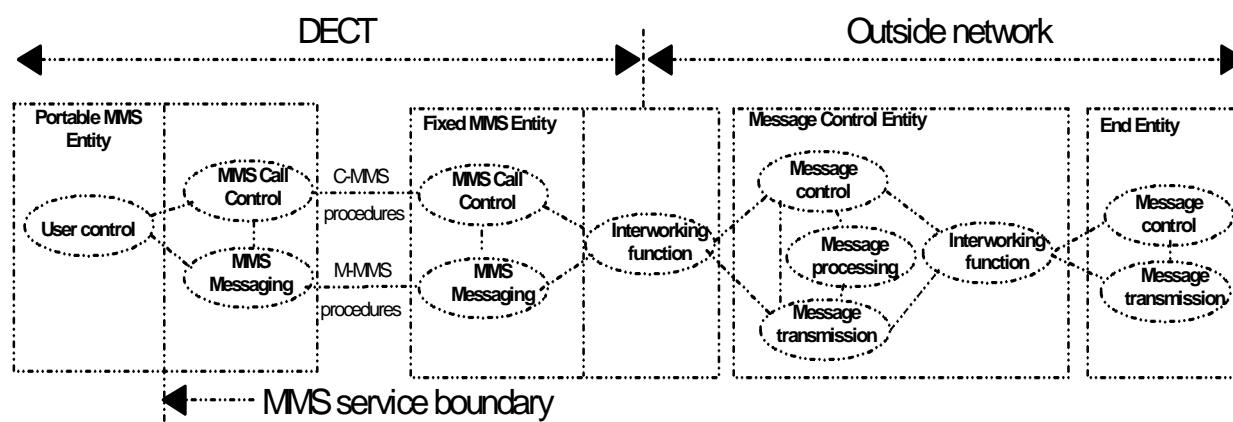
DECT

Outside network

Portable MMS Entity

User control

MMS Call Control

MMS Messaging

C-MMS procedures

M-MMS procedures

Fixed MMS Entity

MMS Call Control

MMS Messaging

Interworking function

Message Control Entity

Message control

Message processing

Message transmission

Interworking function

End Entity

Message control

Message transmission

MMS service boundary